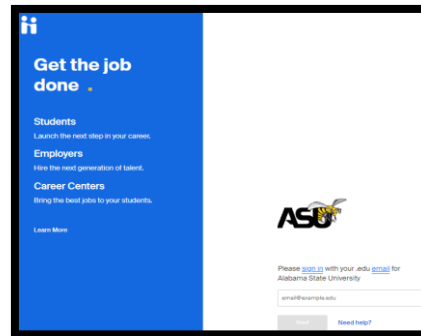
Get the job done .

Students
Launch the next step in your career.

Employers
Hire the next generation of talent.

Career Centers
Bring the best jobs to your students.

Learn More

ASU

Please sign in with your .edu email for Alabama State University

email@example.edu

Next

Need help?